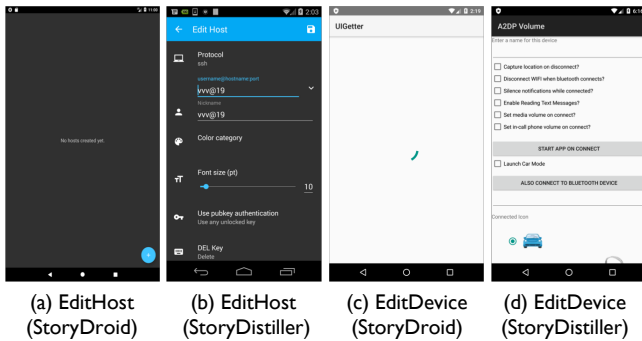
11:00

No hosts created yet.

2:03

Edit Host

Protocol
ssh

username@hostname:port
vvv@19

Nickname
vvv@19

Color category

Font size (pt)
10

Use pubkey authentication
Use any unlocked key

DEL Key
Delete

2:19

UIGetter

A2DP Volume

Enter a name for this device

Capture location on disconnect?

Disconnect WIFI when bluetooth connects?

Silence notifications while connected?

Enable Reading Text Messages?

Set media volume on connect?

Set in-call phone volume on connect?

START APP ON CONNECT

Launch Car Mode

ALSO CONNECT TO BLUETOOTH DEVICE

Connected Icon

(a) EditHost (StoryDroid)

(b) EditHost (StoryDistiller)

(c) EditDevice (StoryDroid)

(d) EditDevice (StoryDistiller)